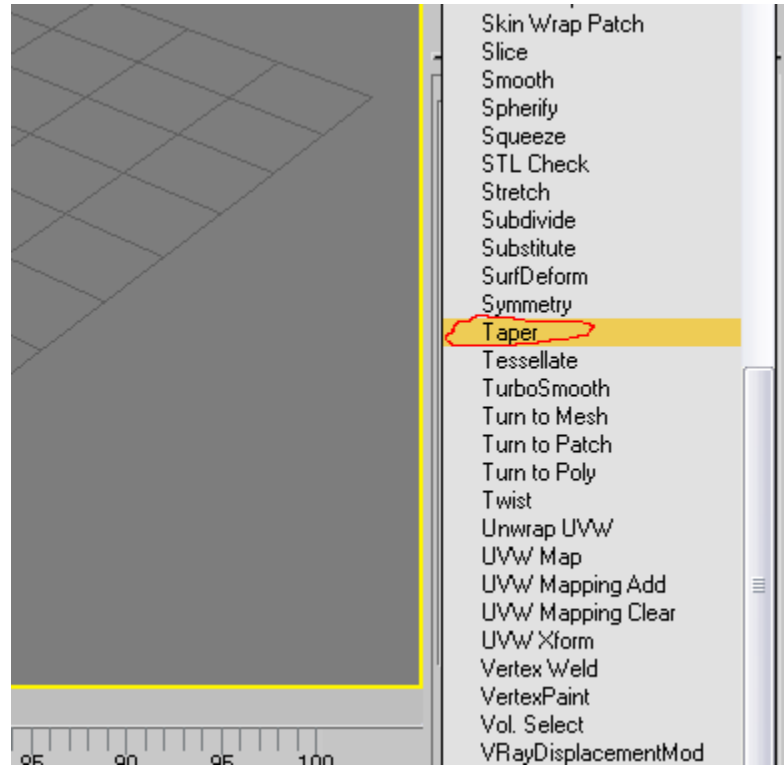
Skin Wrap Patch
Slice
Smooth
Spherify
Squeeze
STL Check
Stretch
Subdivide
Substitute
SurfDeform
Symmetry
Taper
Tessellate
TurboSmooth
Turn to Mesh
Turn to Patch
Turn to Poly
Twist
Unwrap UVW
UVW Map
UVW Mapping Add
UVW Mapping Clear
UVW Xform
Vertex Weld
VertexPaint
Vol. Select
VRayDisplacementMod

85 90 95 100